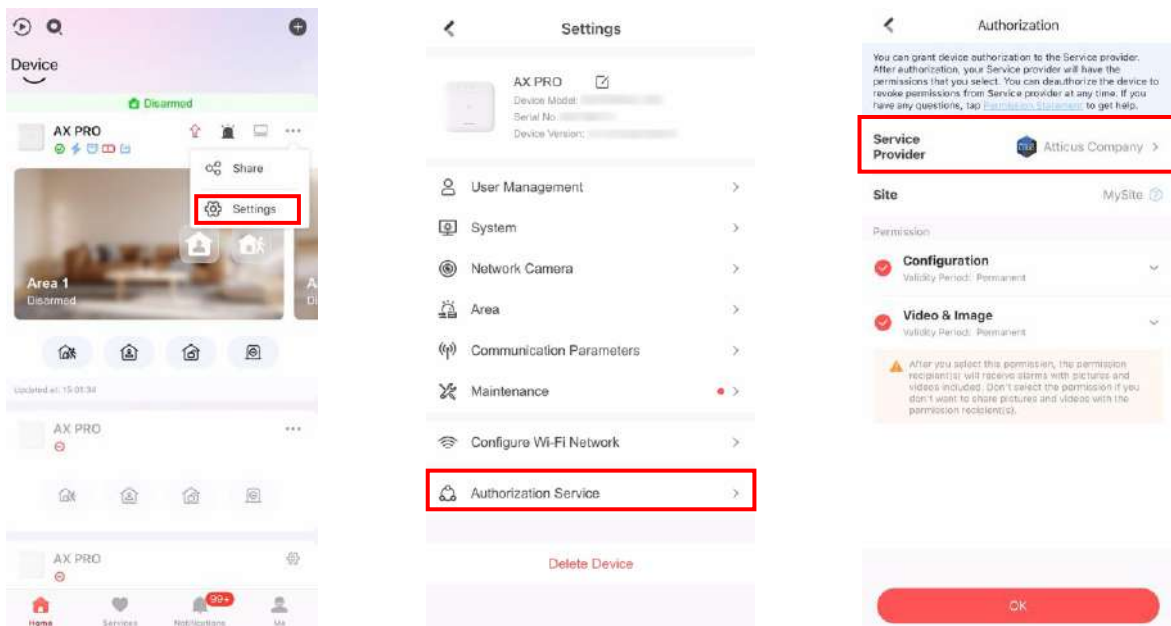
Device

Disarmed

AX PRO

Share

Settings

Area 1
Disarmed

Updated at 15:01:34

AX PRO

AX PRO

Home
Services
99+
Notifications
Me

Settings

AX PRO
Device Model:
Serial No.:
Device Version:

User Management

System

Network Camera

Area

Communication Parameters

Maintenance

Configure Wi-Fi Network

Authorization Service

Delete Device

Authorization

You can grant device authorization to the Service provider. After authorization, your Service provider will have the permissions that you select. You can deauthorize the device to revoke permissions from Service provider at any time. If you have any questions, tap Permission Statement to get help.

Service Provider
Atticus Company

Site
MySite

Permission

Configuration
Validity Period: Permanent

Video & Image
Validity Period: Permanent

After you select this permission, the permission recipient(s) will receive alarms with pictures and videos included. Don't select the permission if you don't want to share pictures and videos with the permission recipient(s).

OK